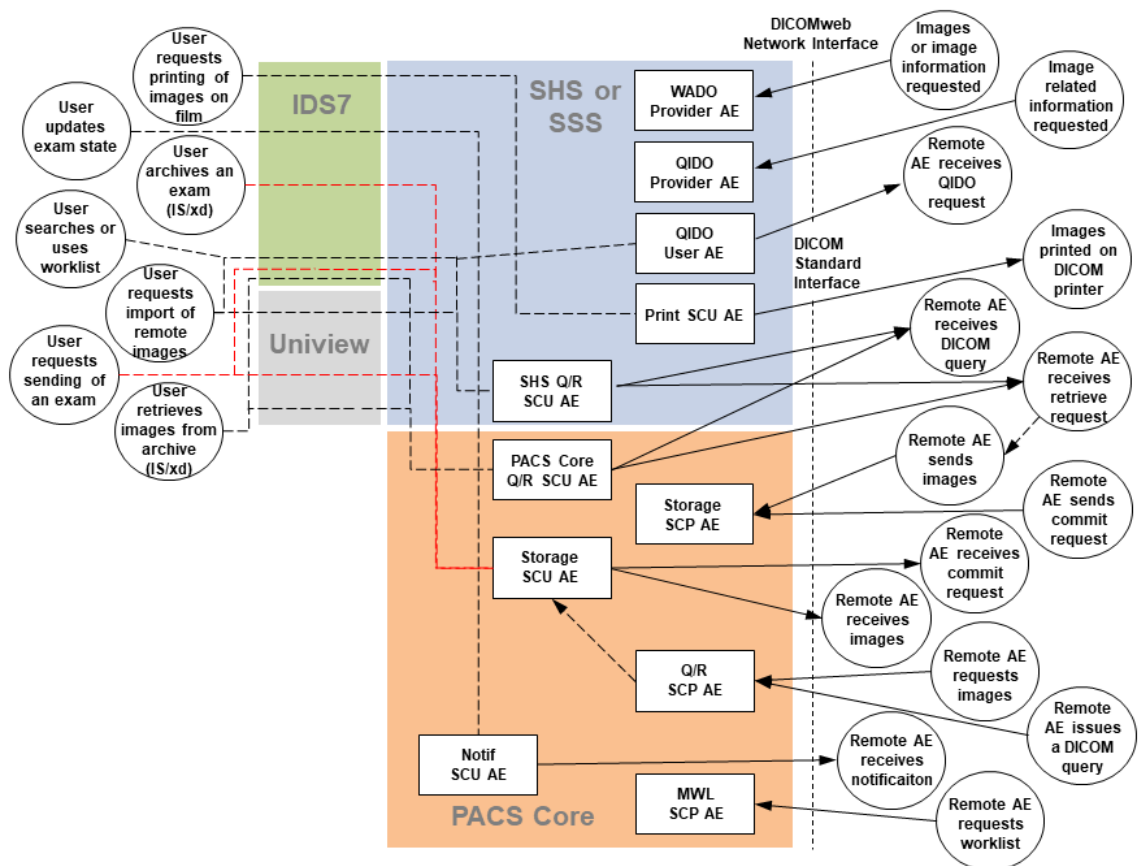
User requests printing of images on film

User updates exam state

User archives an exam (IS/xd)

User searches or uses worklist

User requests import of remote images

User requests sending of an exam

User retrieves images from archive (IS/xd)

IDS7

Uniview

SHS or SSS

WADO Provider AE

QIDO Provider AE

QIDO User AE

Print SCU AE

SHS Q/R SCU AE

PACS Core Q/R SCU AE

Storage SCP AE

Storage SCU AE

Q/R SCP AE

Notif SCU AE

MWL SCP AE

PACS Core

DICOMweb Network Interface

DICOM Standard Interface

Images or image information requested

Image related information requested

Remote AE receives QIDO request

Images printed on DICOM printer

Remote AE receives DICOM query

Remote AE receives retrieve request

Remote AE sends images

Remote AE sends commit request

Remote AE receives commit request

Remote AE receives images

Remote AE requests images

Remote AE issues a DICOM query

Remote AE receives notificaiton

Remote AE requests worklist